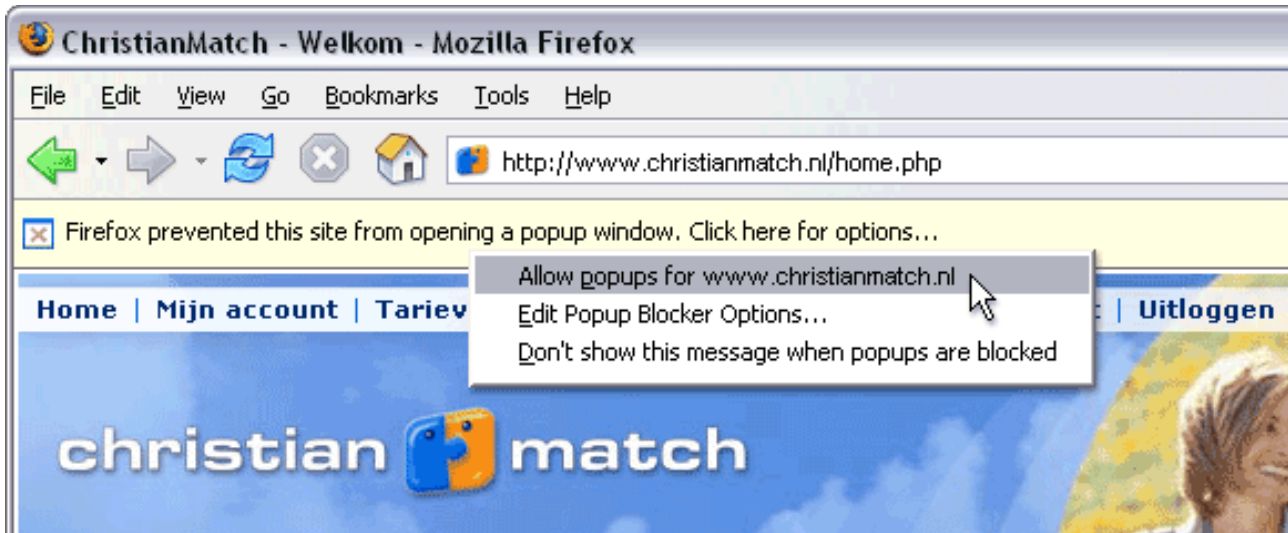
ChristianMatch - Welkom - Mozilla Firefox

File Edit View Go Bookmarks Tools Help

http://www.christianmatch.nl/home.php

Firefox prevented this site from opening a popup window. Click here for options...

Home | Mijn account | Tariev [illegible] t | Uitloggen

Allow popups for www.christianmatch.nl
Edit Popup Blocker Options...
Don't show this message when popups are blocked

christian match